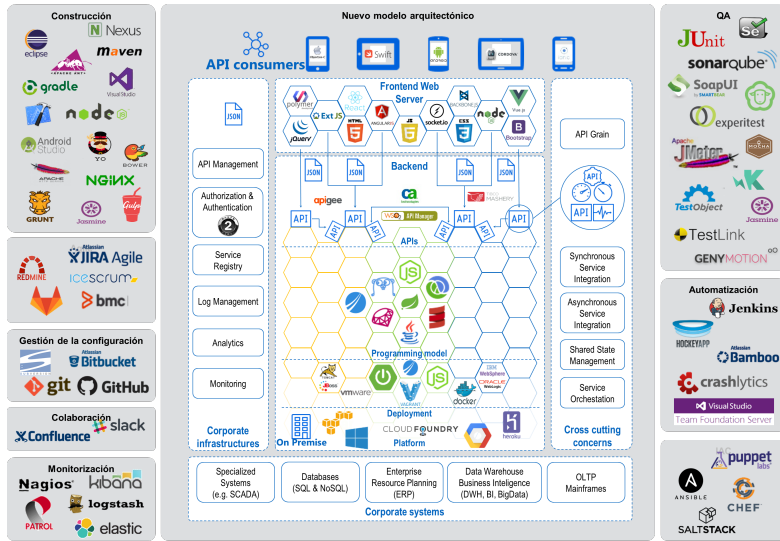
Construcción

eclipse
Nexus
maven
gradle
Visual Studio
node
Android Studio
YO
BOWER
APACHE
NGINX
GRUNT
Jasmine
Gulp

REDMINE
JIRA Agile
icescrum
bmc

Gestión de la configuración
Bitbucket
git
GitHub

Colaboración
slack
Confluence

Monitorización
Nagios
kibana
logstash
PATROL
elastic

Nuevo modelo arquitectónico

API consumers
Swift
CORDOVA

Frontend Web Server
polymer
Ext JS
HTML
ANGULAR
JS
CSS
jQuery
socket.io
BACKBONE.JS
node
Vue.js
Bootstrap

JSON

API Management
Authorization & Authentication
Service Registry
Log Management
Analytics
Monitoring
Corporate infrastructures

Backend
apigee
ca
WSO2 API Manager
MASHERY
API
APIs

Programming model
JBoss
vmware
SPRING BOOT
docker
IBM WebSphere
ORACLE WebLogic

Deployment
On Premise
CLOUD FOUNDRY
heroku
Platform

API Grain
Synchronous Service Integration
Asynchronous Service Integration
Shared State Management
Service Orchestation
Cross cutting concerns

Specialized Systems (e.g. SCADA)
Databases (SQL & NoSQL)
Enterprise Resource Planning (ERP)
Data Warehouse Business Inteligence (DWH, BI, BigData)
OLTP Mainframes
Corporate systems

QA
JUnit
Se
sonarqube
SoapUI
experitest
JMeter
MOCHA
TestObject
Jasmine
TestLink
GENYMOTION

Automatización
Jenkins
HOCKEYAPP
Bamboo
crashlytics
Visual Studio
Team Foundation Server

puppet labs
ANSIBLE
CHEF
SALTSTACK